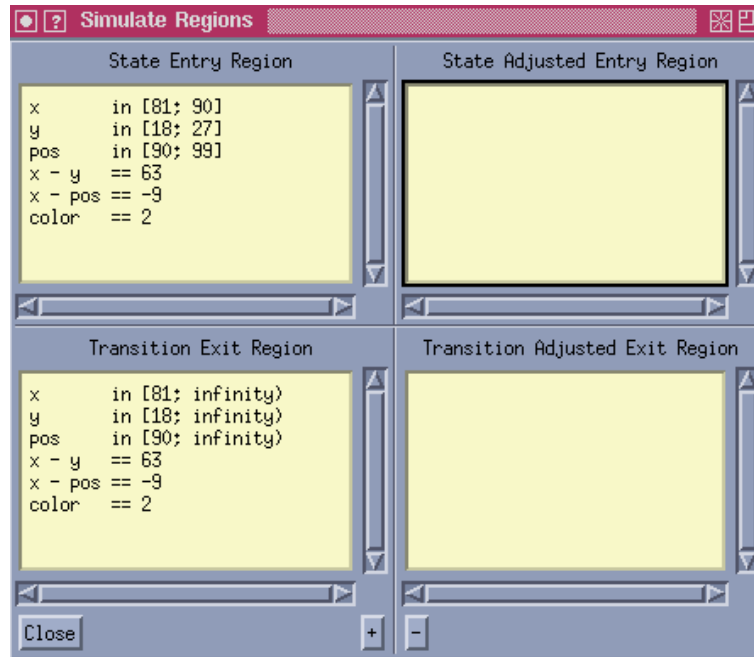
Simulate Regions

State Entry Region

x in [81; 90]
y in [18; 27]
pos in [90; 99]
x - y == 63
x - pos == -9
color == 2

State Adjusted Entry Region

Transition Exit Region

x in [81; infinity)
y in [18; infinity)
pos in [90; infinity)
x - y == 63
x - pos == -9
color == 2

Transition Adjusted Exit Region

Close

+

-